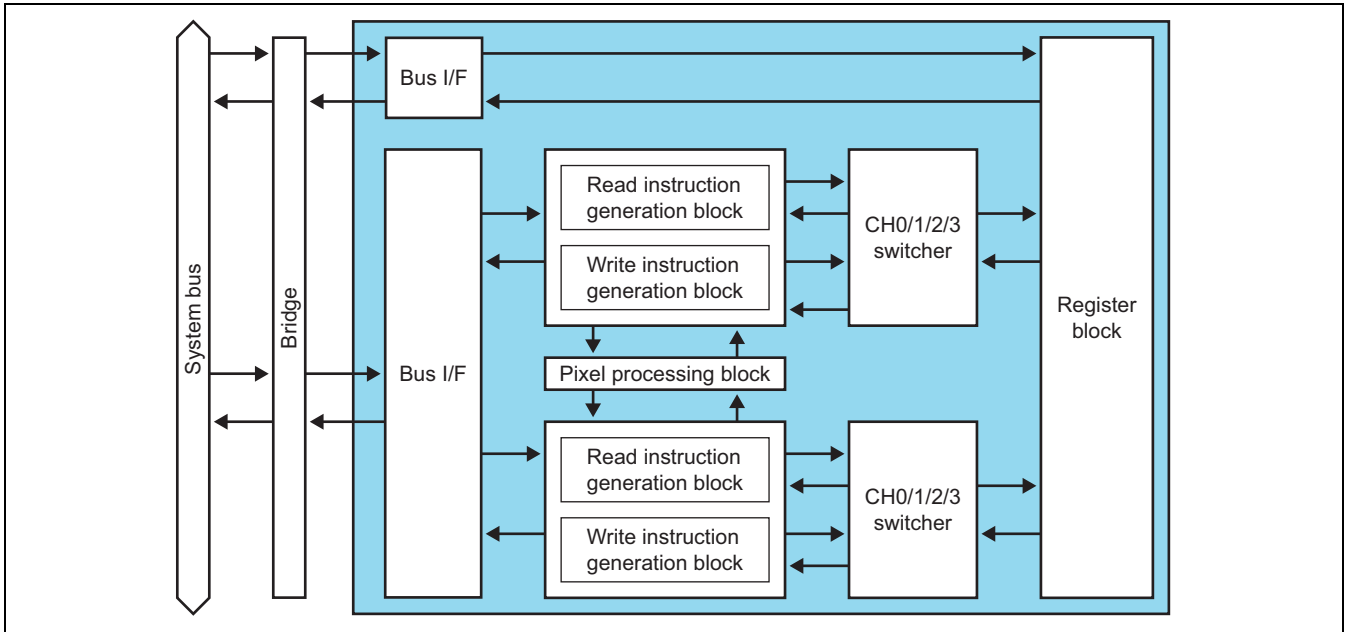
System bus

Bridge

Bus I/F

Bus I/F

Read instruction generation block

Write instruction generation block

CH0/1/2/3 switcher

Pixel processing block

Read instruction generation block

Write instruction generation block

CH0/1/2/3 switcher

Register block